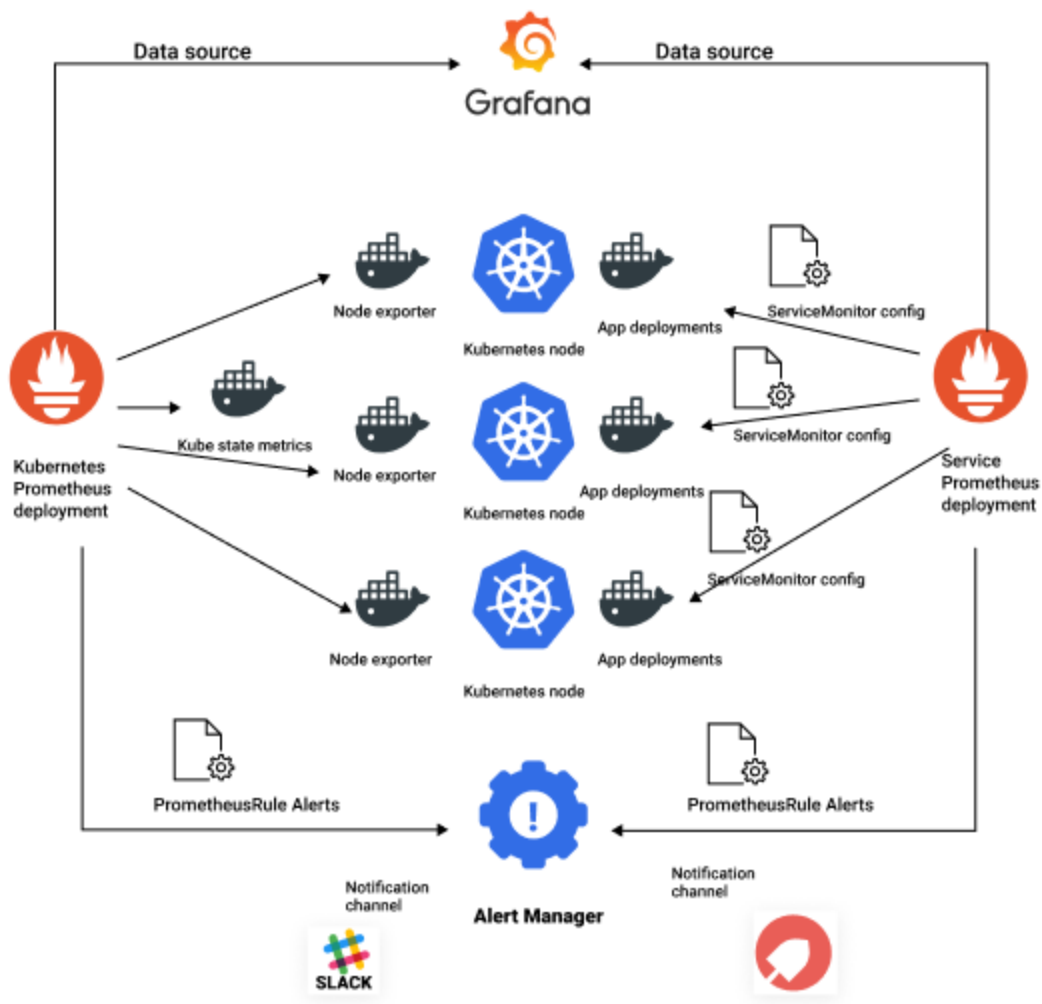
Data source

Grafana

Data source

Node exporter

Kubernetes node

App deployments

ServiceMonitor config

Kubernetes Prometheus deployment

Kube state metrics

Node exporter

Kubernetes node

App deployments

ServiceMonitor config

Service Prometheus deployment

ServiceMonitor config

Node exporter

Kubernetes node

App deployments

PrometheusRule Alerts

PrometheusRule Alerts

Notification channel

Alert Manager

Notification channel

SLACK